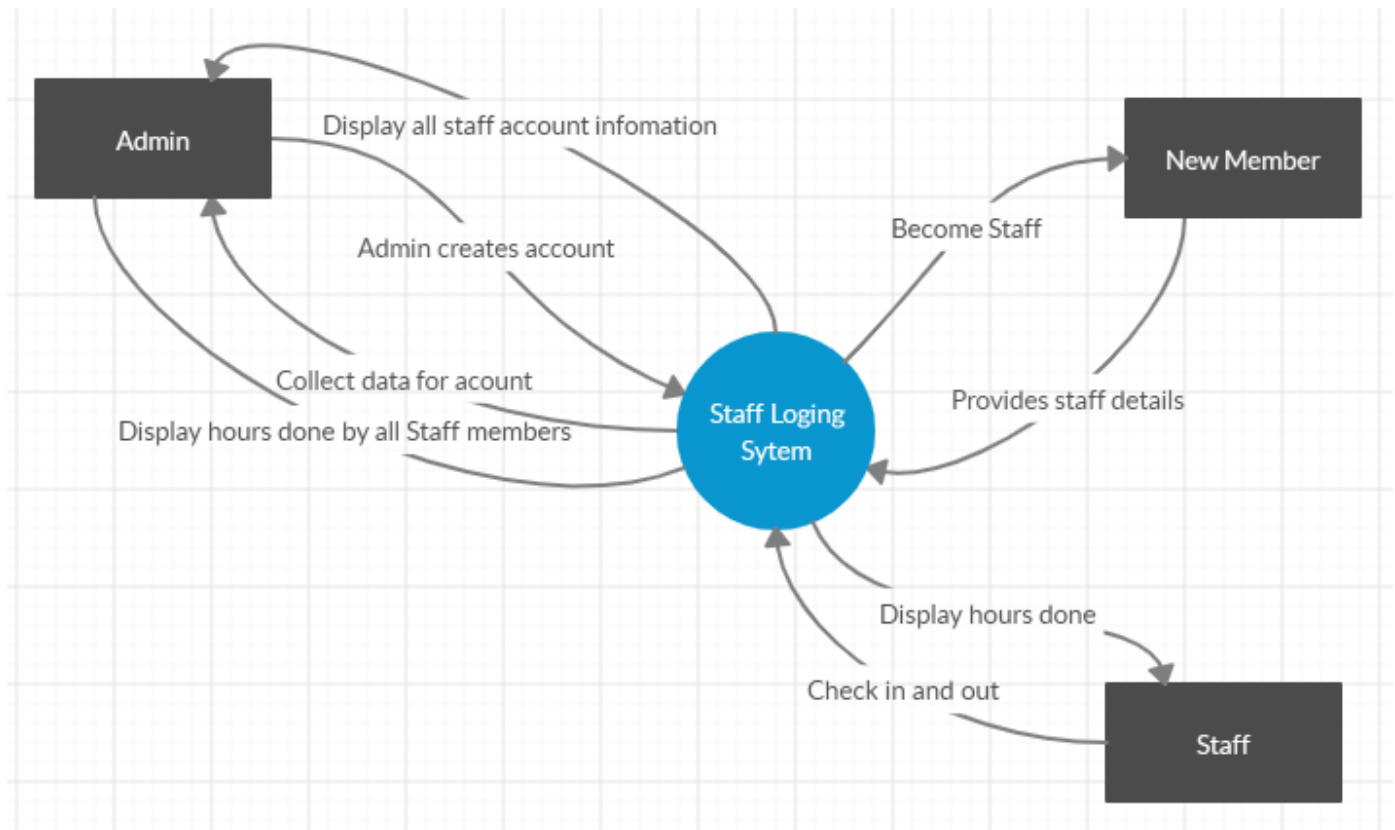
Admin

Display all staff account infomation

New Member

Become Staff

Admin creates account

Collect data for acount

Provides staff details

Display hours done by all Staff members

Staff Loging Sytem

Display hours done

Check in and out

Staff